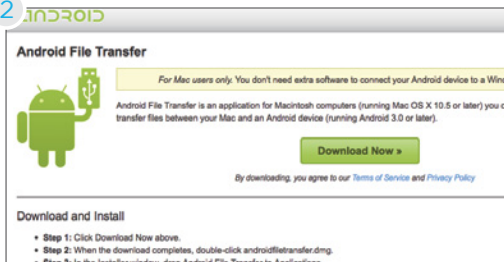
2 ANDROID

Android File Transfer

For Mac users only. You don't need extra software to connect your Android device to a Win

Android File Transfer is an application for Macintosh computers (running Mac OS X 10.5 or later) you transfer files between your Mac and an Android device (running Android 3.0 or later).

Download Now »

By downloading, you agree to our Terms of Service and Privacy Policy

Download and Install

• Step 1: Click Download Now above.
• Step 2: When the download completes, double-click androidfiletransfer.dmg.
• Step 3: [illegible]